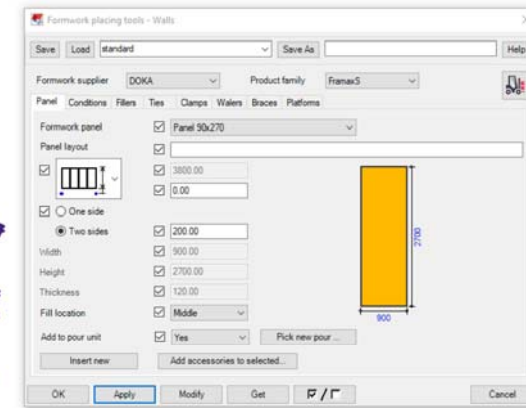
Formwork placing tools - Walls

Save | Load | standard | Save As | Help

Formwork supplier | DOKA | Product family | FramaxS

Panel | Conditions | Fillers | Ties | Clamps | Walers | Braces | Platforms

Formwork panel | Panel 90x270

Panel layout

3800.00

0.00

One side

Two sides | 200.00

Width | 900.00

Height | 2700.00

Thickness | 120.00

Fill location | Middle

Add to pour unit | Yes | Pick new pour ...

Insert new | Add accessories to selected...

2700

900

OK | Apply | Modify | Get | Cancel